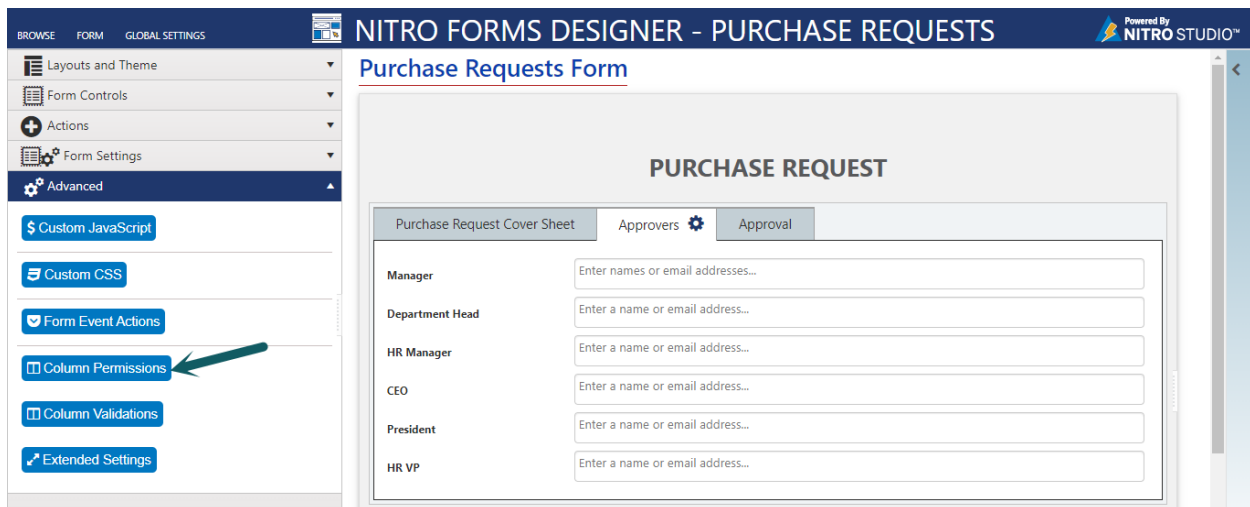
BROWSE FORM GLOBAL SETTINGS

NITRO FORMS DESIGNER - PURCHASE REQUESTS

Powered By NITRO STUDIO™

Layouts and Theme
Form Controls
Actions
Form Settings
Advanced

Custom JavaScript
Custom CSS
Form Event Actions
Column Permissions
Column Validations
Extended Settings

Purchase Requests Form

PURCHASE REQUEST

Purchase Request Cover Sheet | Approvers | Approval

Manager
Enter names or email addresses...

Department Head
Enter a name or email address...

HR Manager
Enter a name or email address...

CEO
Enter a name or email address...

President
Enter a name or email address...

HR VP
Enter a name or email address...